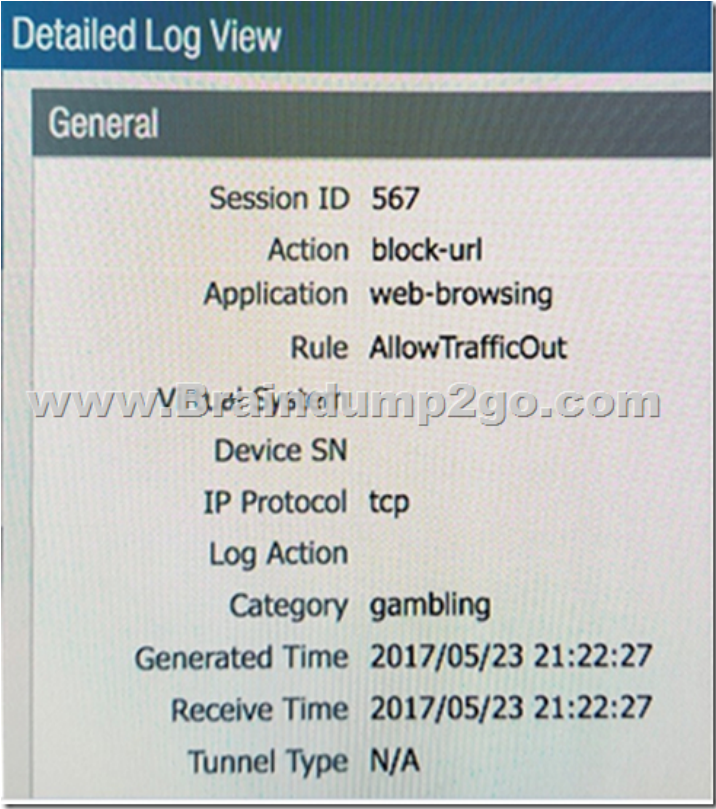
Detailed Log View

General

Session ID 567
Action block-url
Application web-browsing
Rule AllowTrafficOut
Virtual System
www.Braindump2go.com
Device SN
IP Protocol tcp
Log Action
Category gambling
Generated Time 2017/05/23 21:22:27
Receive Time 2017/05/23 21:22:27
Tunnel Type N/A